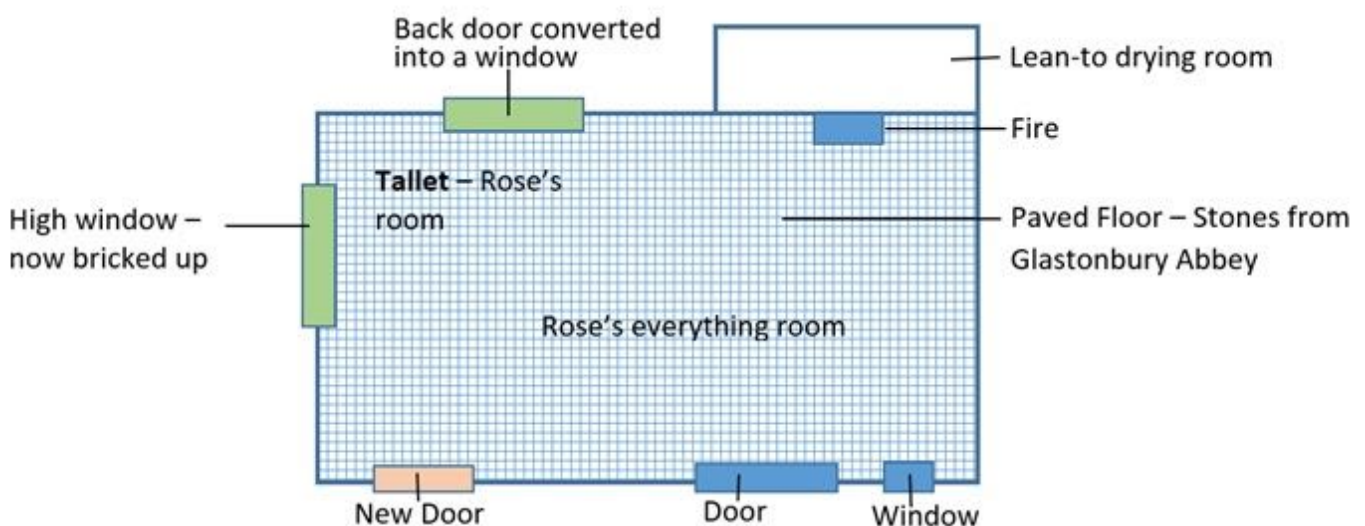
Back door converted into a window

Lean-to drying room

Fire

**Tallet** – Rose's room

High window – now bricked up

Paved Floor – Stones from Glastonbury Abbey

Rose's everything room

New Door

Door

Window